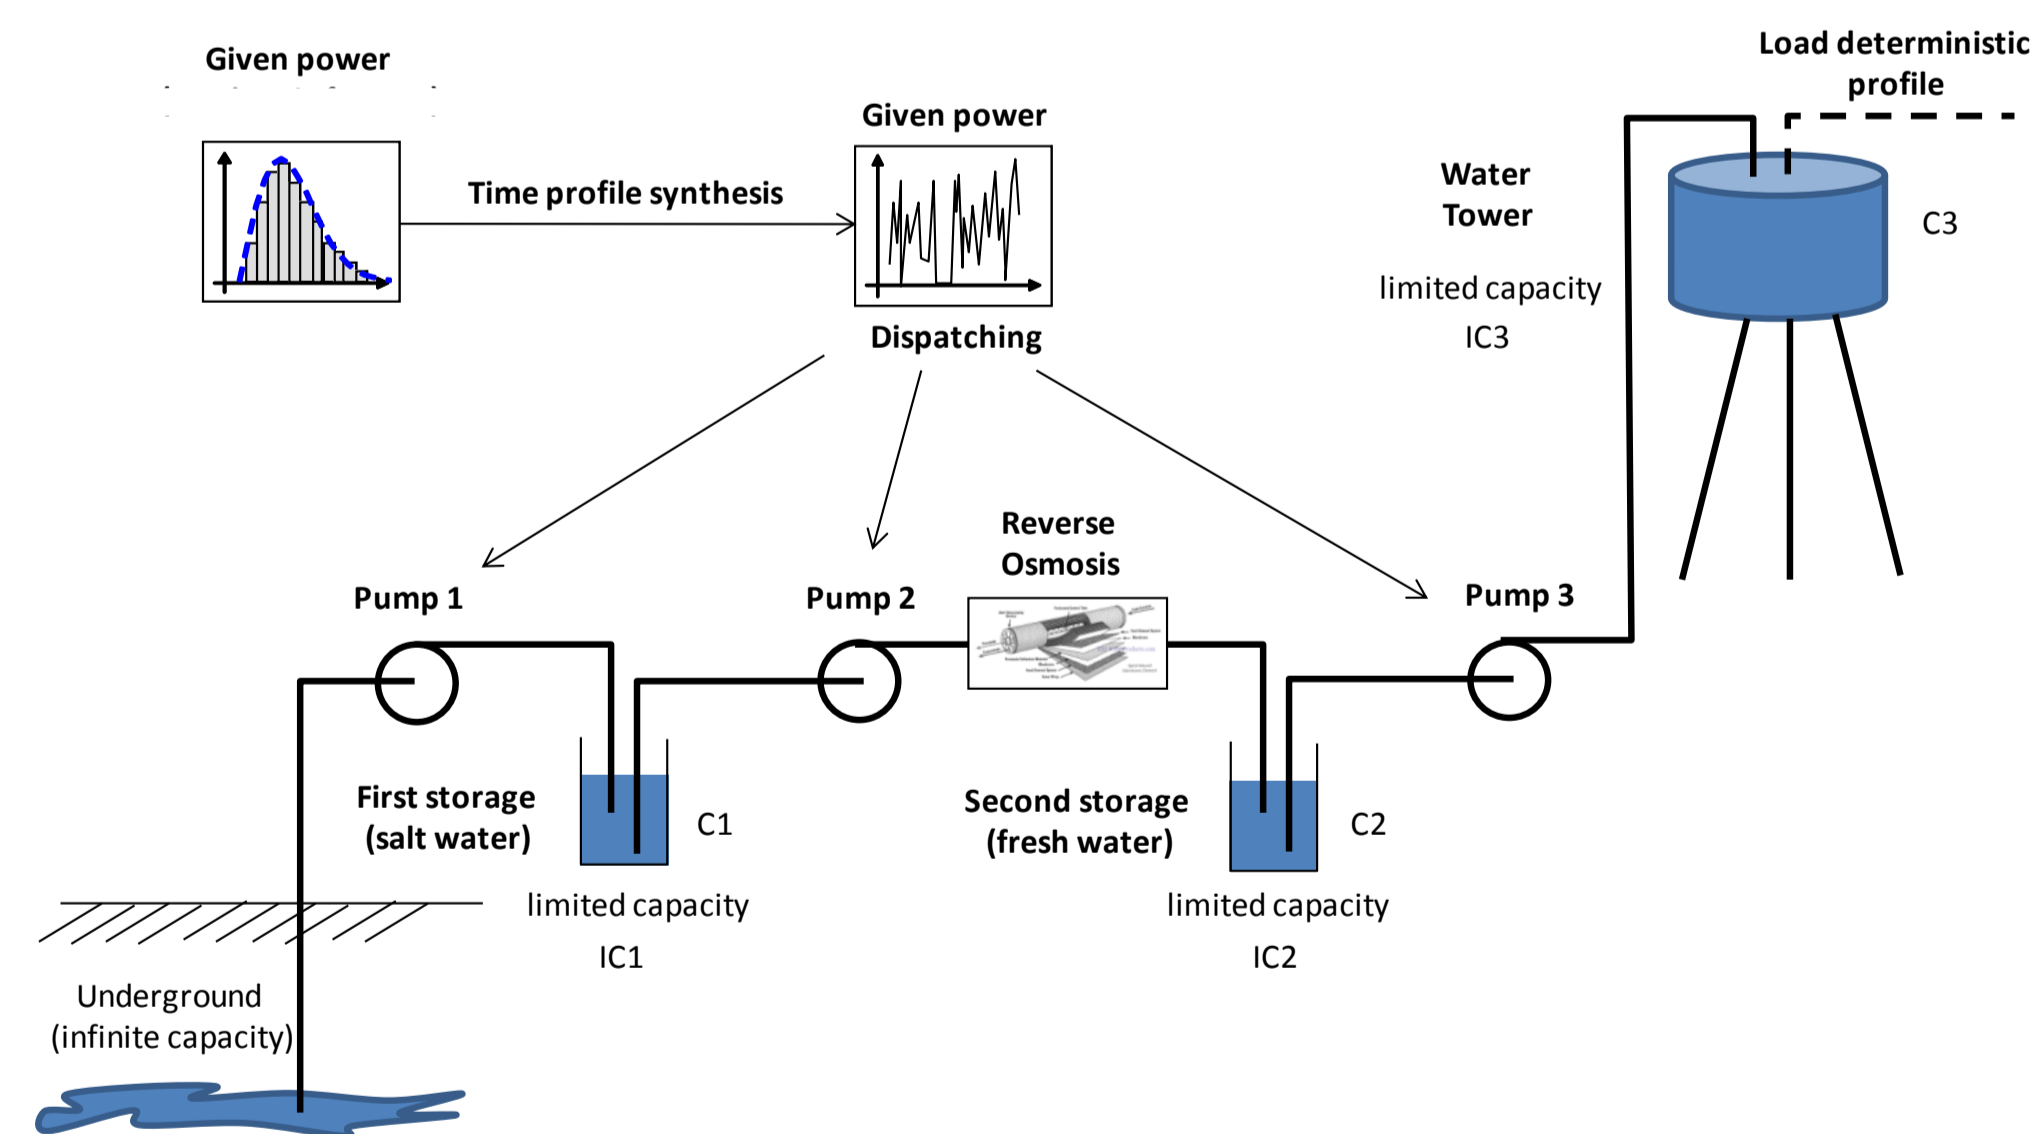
Given power

Time profile synthesis

Given power

Dispatching

Load deterministic profile

Water Tower

limited capacity

IC3

C3

Pump 1

Pump 2

Reverse Osmosis

Pump 3

First storage (salt water)

C1

limited capacity

IC1

Second storage (fresh water)

C2

limited capacity

IC2

Underground (infinite capacity)